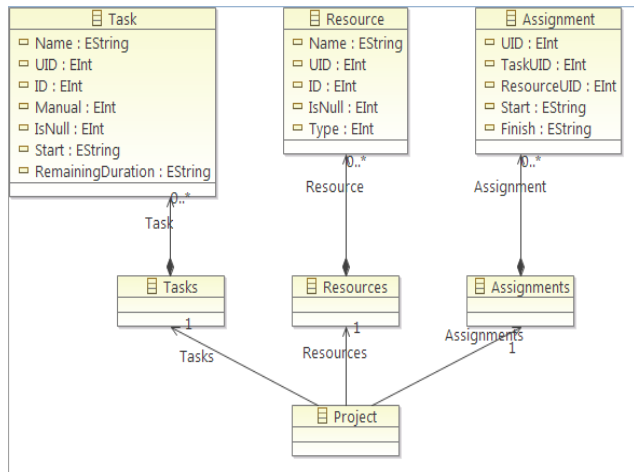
Task
Name : EString
UID : EInt
ID : EInt
Manual : EInt
IsNull : EInt
Start : EString
RemainingDuration : EString

Resource
Name : EString
UID : EInt
ID : EInt
IsNull : EInt
Type : EInt

Assignment
UID : EInt
TaskUID : EInt
ResourceUID : EInt
Start : EString
Finish : EString

0..*
Task
0..*
Resource
0..*
Assignment

Tasks
Resources
Assignments

1
Tasks
1
Resources
Assignments
1

Project